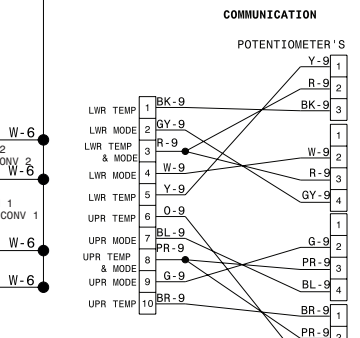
COMMUNICATION

POTENTIOMETER'S

W-6
2
CONV 2
W-6
1
CONV 1
W-6
W-6

LWR TEMP 1 BK-9
LWR MODE 2 GY-9
LWR TEMP & MODE 3 R-9
LWR MODE 4 W-9
LWR TEMP 5 Y-9
UPR TEMP 6 O-9
UPR MODE 7 BL-9
UPR TEMP & MODE 8 PR-9
UPR MODE 9 G-9
UPR TEMP 10 BR-9

Y-9 1
R-9 2
BK-9 3

1
W-9 2
R-9 3
GY-9 4

1
G-9 2
PR-9 3
BL-9 4

BR-9 1
PR-9 2